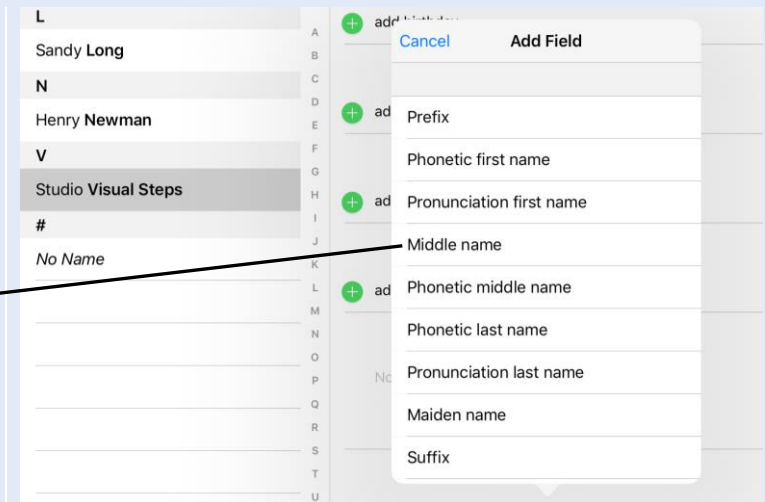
L
Sandy **Long**
N
Henry **Newman**
V
Studio **Visual Steps**
#
*No Name*

A
B
C
D
E
F
G
H
I
J
K
L
M
N
O
P
Q
R
S
T
U

add birthday
ad
ad
ad
No

Cancel Add Field

Prefix
Phonetic first name
Pronunciation first name
Middle name
Phonetic middle name
Phonetic last name
Pronunciation last name
Maiden name
Suffix